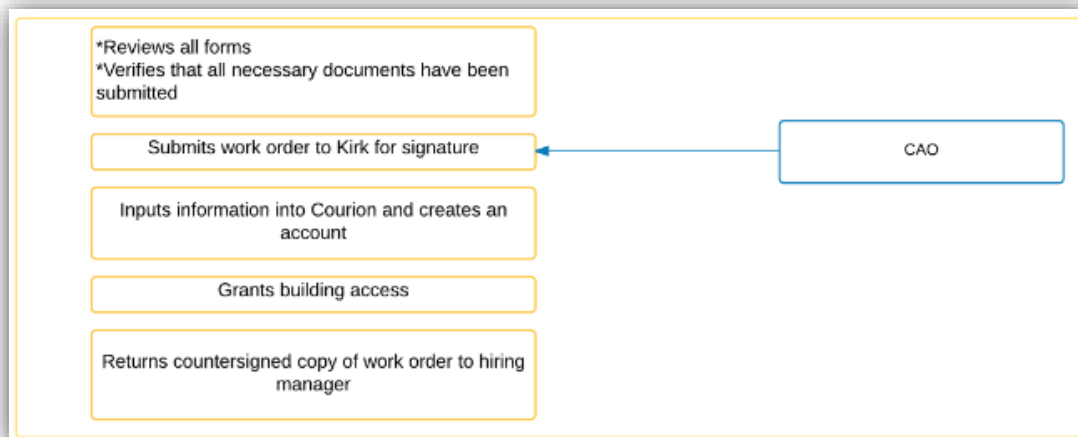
*Reviews all forms
*Verifies that all necessary documents have been submitted

Submits work order to Kirk for signature

CAO

Inputs information into Courion and creates an account

Grants building access

Returns countersigned copy of work order to hiring manager